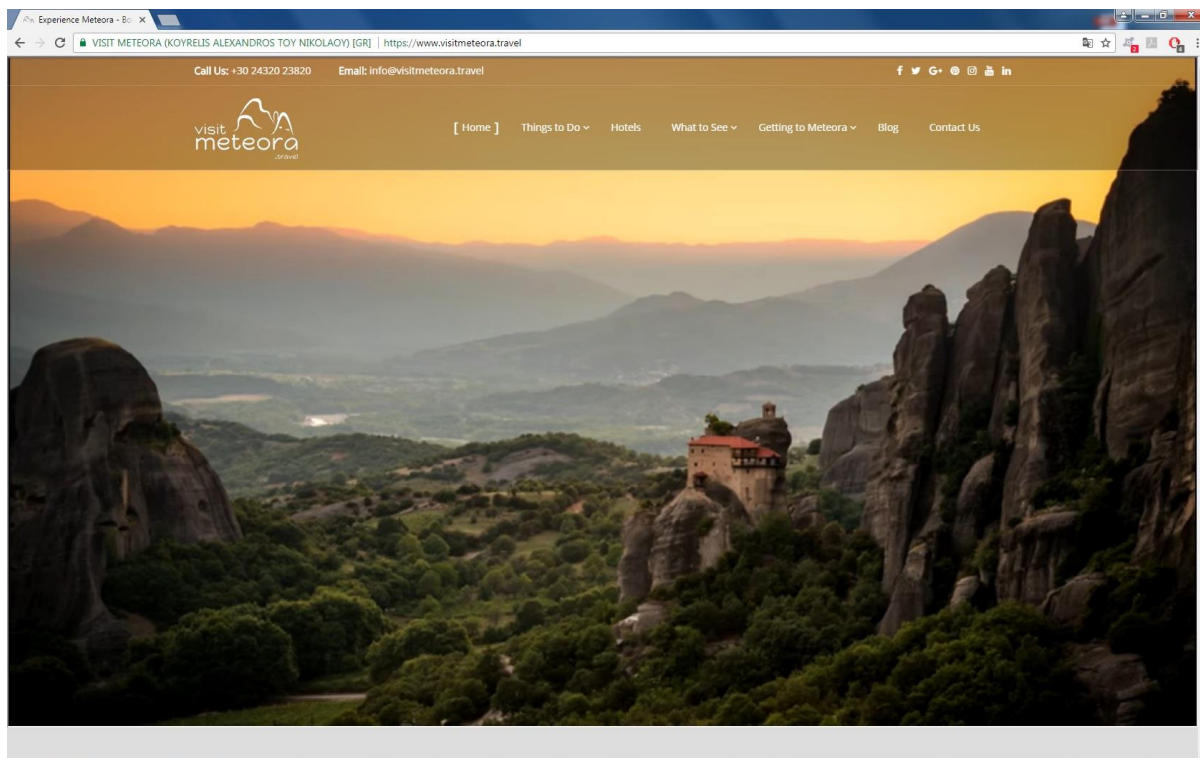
Experience Meteora - Bo

VISIT METEORA (KOYRELIS ALEXANDROS TOY NIKOLAOY) [GR] | https://www.visitmeteora.travel

Call Us: +30 24320 23820 Email: info@visitmeteora.travel

visit meteora .travel

[ Home ] Things to Do Hotels What to See Getting to Meteora Blog Contact Us